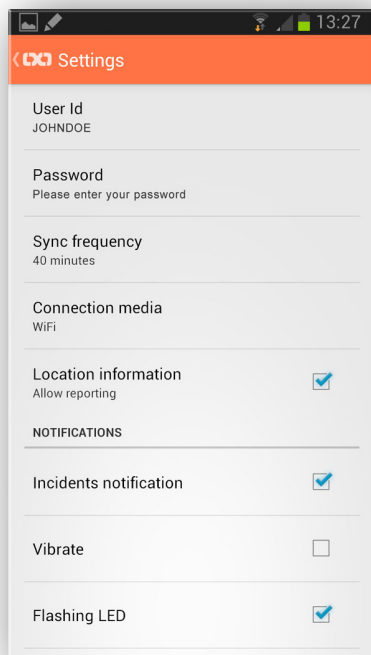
13:27

Settings

User Id
JOHNDOE

Password
Please enter your password

Sync frequency
40 minutes

Connection media
WiFi

Location information
Allow reporting

NOTIFICATIONS

Incidents notification

Vibrate

Flashing LED